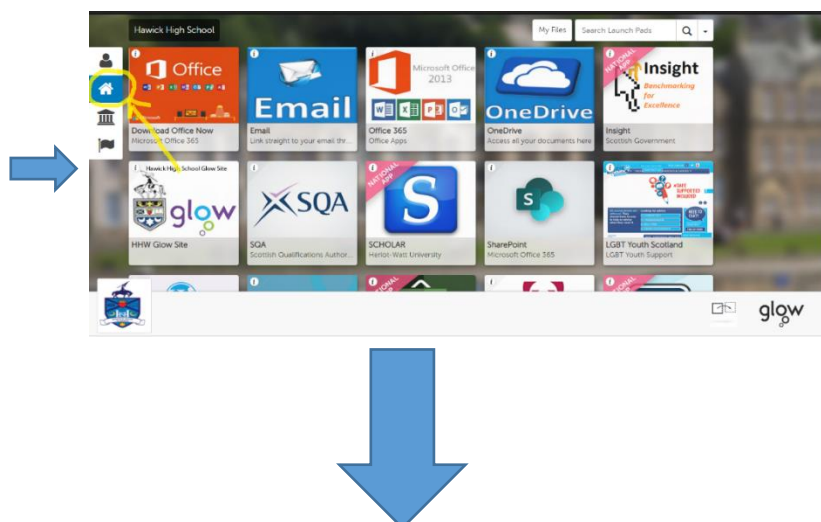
Hawick High School

My Files

Search Launch Pads

Office

Download Office Now
Microsoft Office 365

Email

Email
Link straight to your email thr...

Microsoft Office 2013

Office 365
Office Apps

OneDrive

OneDrive
Access all your documents here

NATIONAL APP

Insight
Benchmarking for Excellence

Insight
Scottish Government

Hawick High School Glow Site

glow

HHW Glow Site

SQA

SQA
Scottish Qualifications Author...

NATIONAL APP

S

SCHOLAR
Heriot-Watt University

S

SharePoint
Microsoft Office 365

LGBT Youth Scotland
LGBT Youth Support

glow